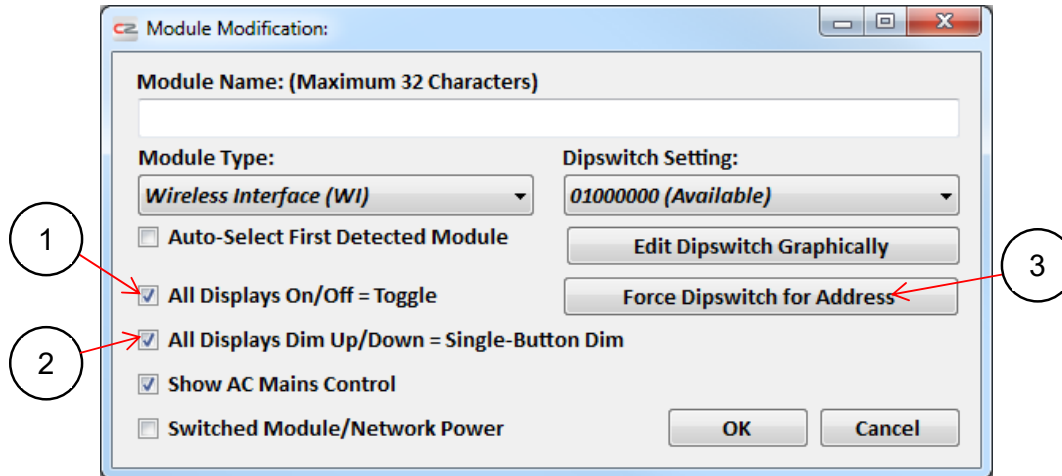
Module Modification:

Module Name: (Maximum 32 Characters)

Module Type:

Wireless Interface (WI)

Dipswitch Setting:

01000000 (Available)

Auto-Select First Detected Module

Edit Dipswitch Graphically

1

All Displays On/Off = Toggle

3

Force Dipswitch for Address

2

All Displays Dim Up/Down = Single-Button Dim

Show AC Mains Control

Switched Module/Network Power

OK

Cancel